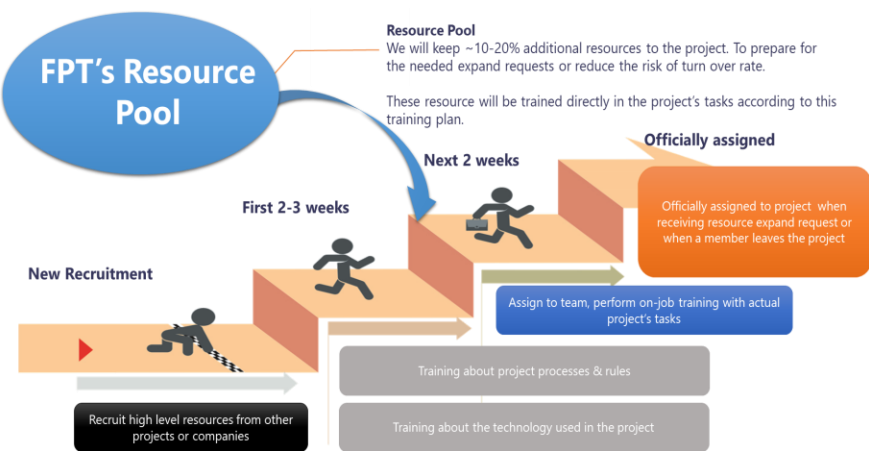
FPT's Resource Pool

Resource Pool
We will keep ~10-20% additional resources to the project. To prepare for the needed expand requests or reduce the risk of turn over rate.

These resource will be trained directly in the project's tasks according to this training plan.

Officially assigned

Next 2 weeks

First 2-3 weeks

New Recruitment

Officially assigned to project when receiving resource expand request or when a member leaves the project

Assign to team, perform on-job training with actual project's tasks

Training about project processes & rules

Recruit high level resources from other projects or companies

Training about the technology used in the project